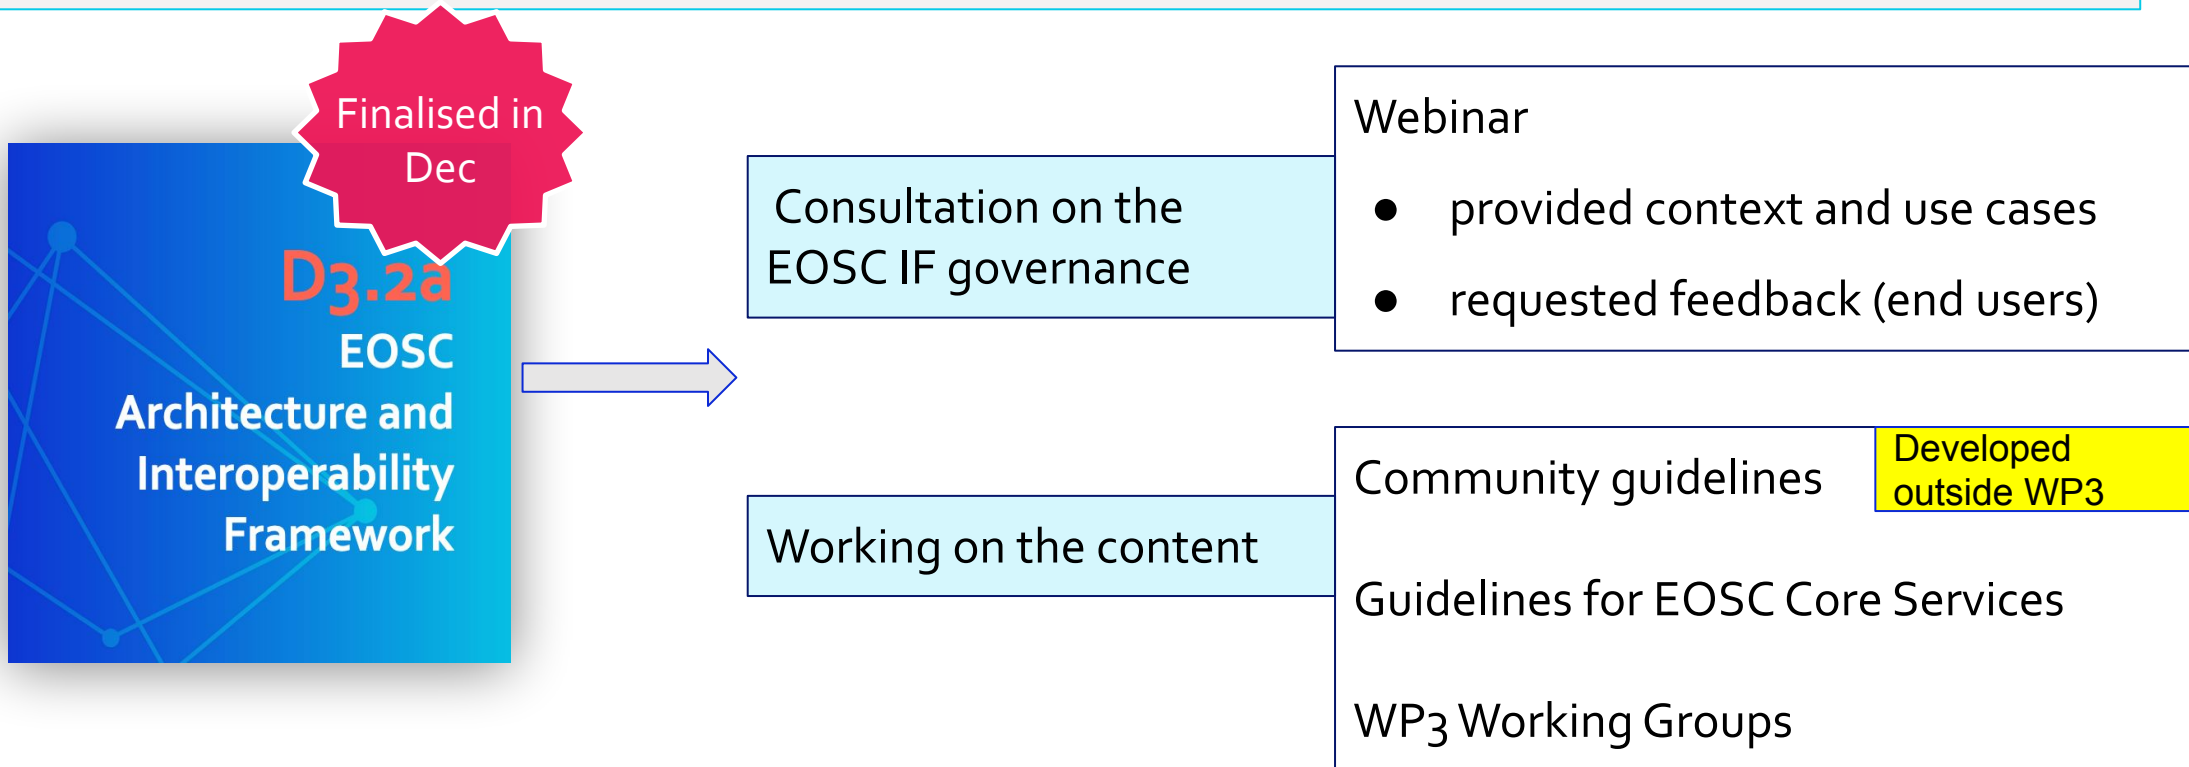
Finalised in Dec

D3.2a
EOSC
Architecture and
Interoperability
Framework

Consultation on the EOSC IF governance

Webinar
- provided context and use cases
- requested feedback (end users)

Working on the content

Community guidelines

Developed outside WP3

Guidelines for EOSC Core Services

WP3 Working Groups